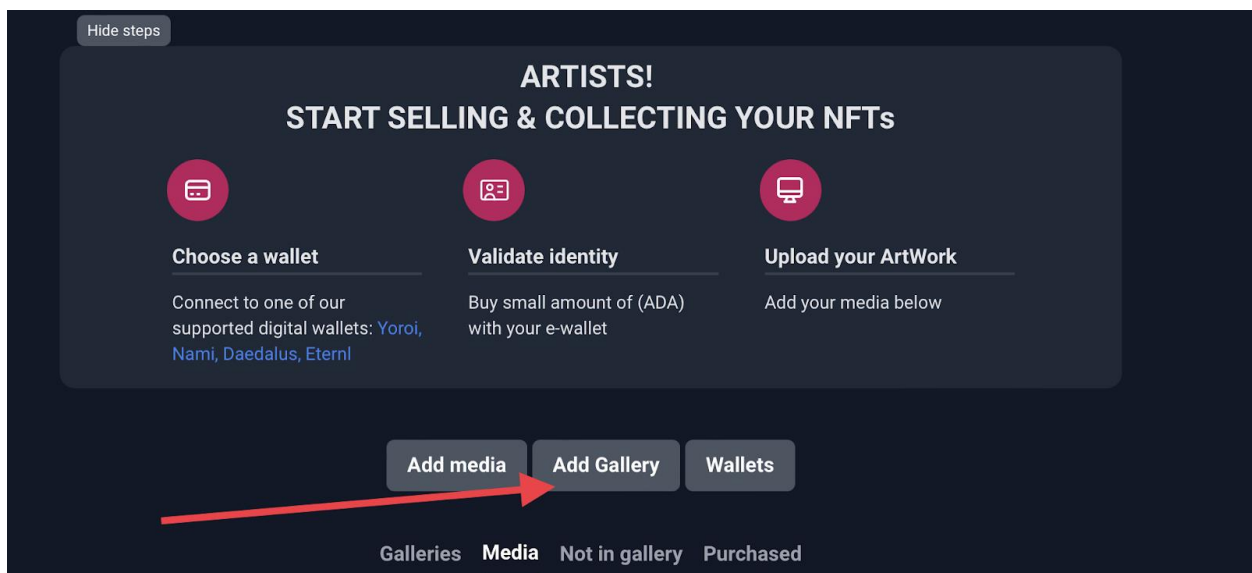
Hide steps

ARTISTS!
START SELLING & COLLECTING YOUR NFTs

Choose a wallet

Connect to one of our supported digital wallets: Yoroi, Nami, Daedalus, Eternl

Validate identity

Buy small amount of (ADA) with your e-wallet

Upload your ArtWork

Add your media below

Add media Add Gallery Wallets

Galleries Media Not in gallery Purchased